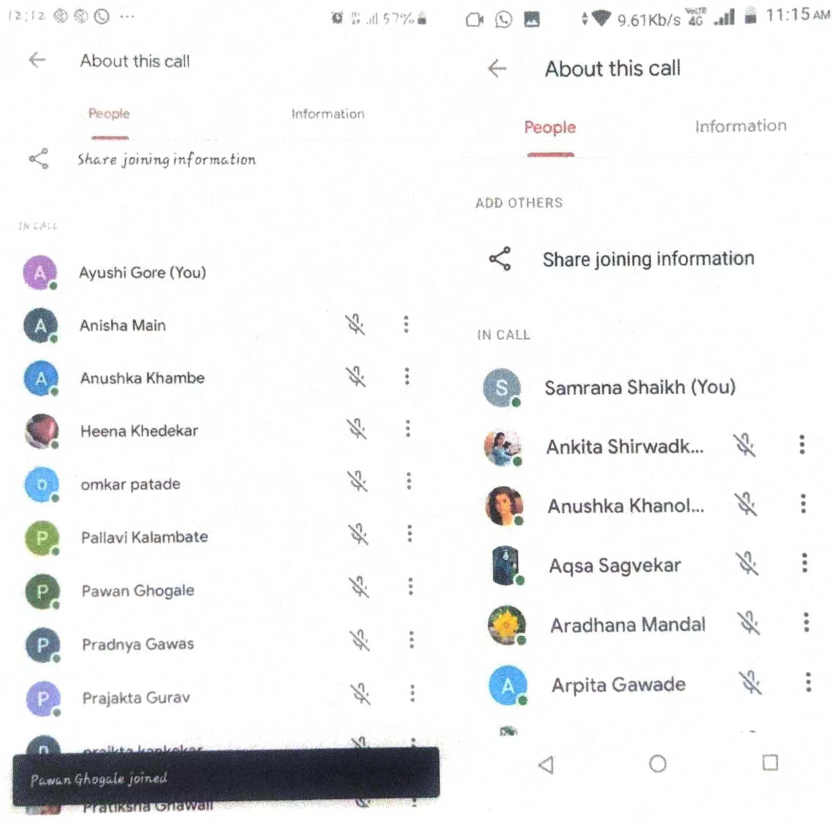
12:12 ···
57%

About this call

People
Information

Share joining information

IN CALL

A Ayushi Gore (You)

A Anisha Main

A Anushka Khambe

Heena Khedekar

o omkar patade

P Pallavi Kalambate

P Pawan Ghogale

P Pradnya Gawas

P Prajakta Gurav

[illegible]

Pawan Ghogale joined

Pratiksha Ghawali

9.61Kb/s 4G 11:15 AM

About this call

People
Information

ADD OTHERS

Share joining information

IN CALL

S Samrana Shaikh (You)

Ankita Shirwadk...

Anushka Khanol...

Aqsa Sagvekar

Aradhana Mandal

A Arpita Gawade